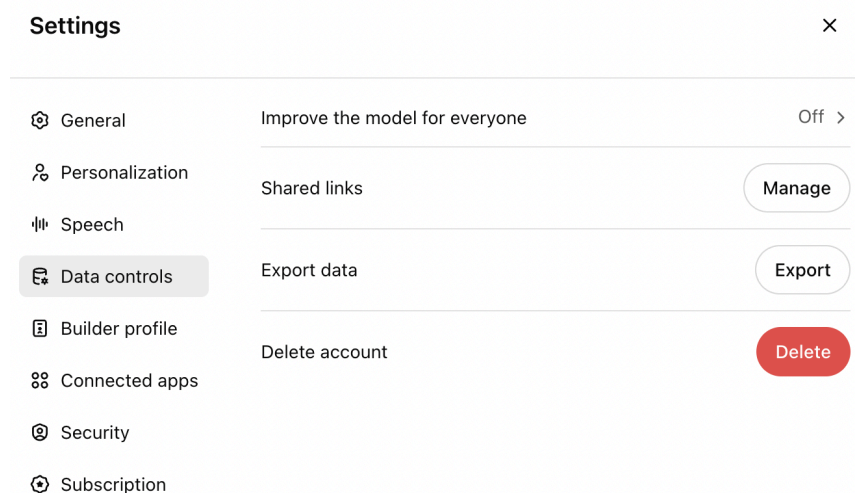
Settings

×

General

Personalization

Speech

Data controls

Builder profile

Connected apps

Security

Subscription

Improve the model for everyone

Off >

Shared links

Manage

Export data

Export

Delete account

Delete